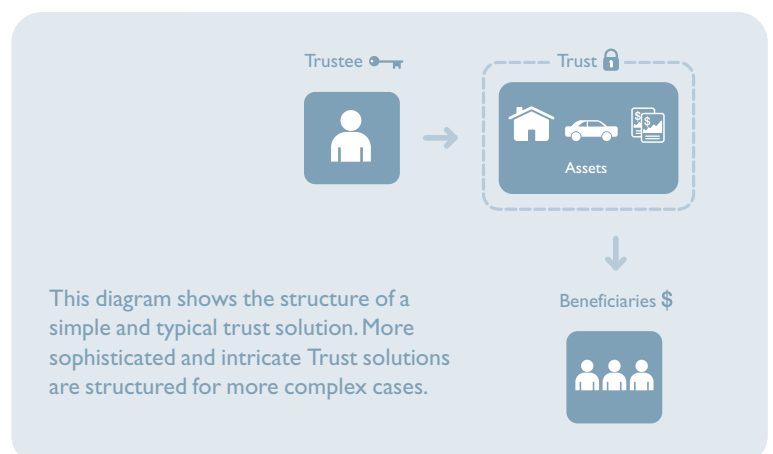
Trustee

Trust

Assets

Beneficiaries $

This diagram shows the structure of a simple and typical trust solution. More sophisticated and intricate Trust solutions are structured for more complex cases.